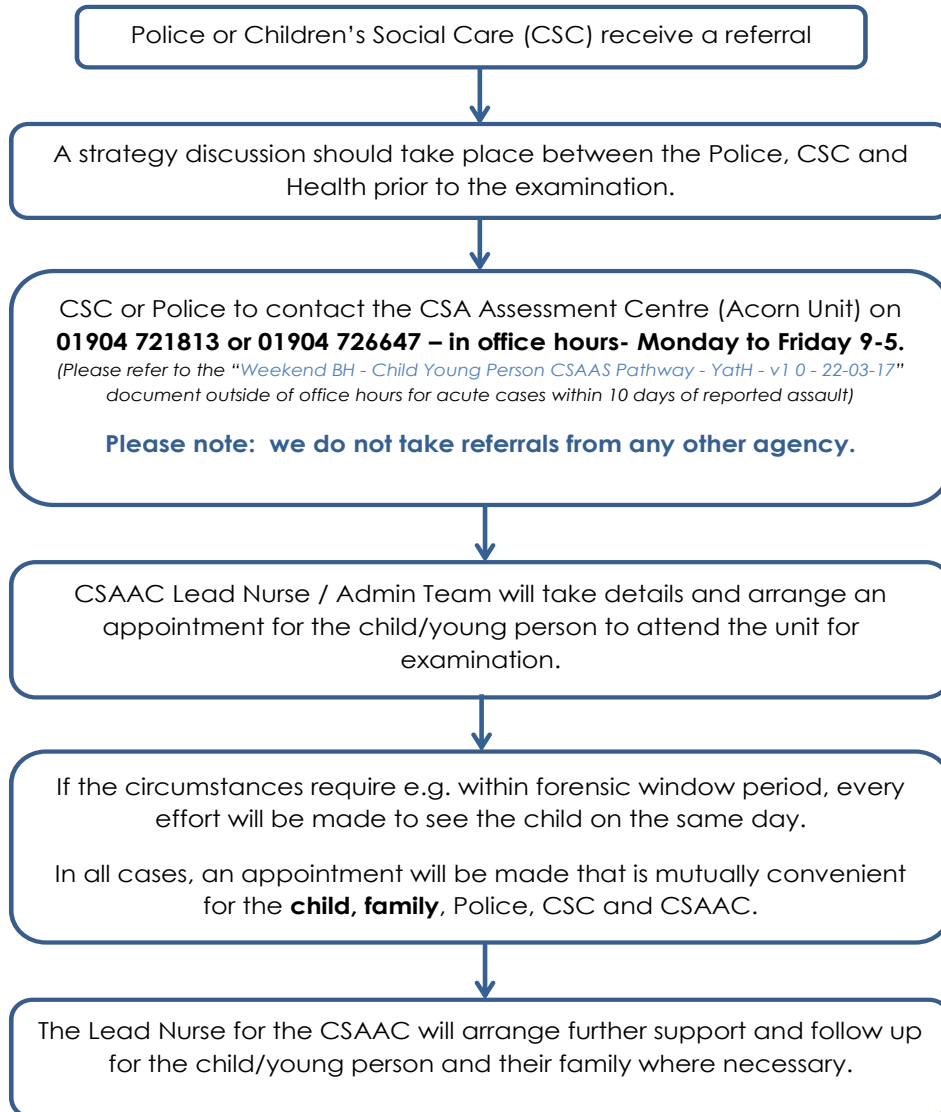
Police or Children's Social Care (CSC) receive a referral

A strategy discussion should take place between the Police, CSC and Health prior to the examination.

CSC or Police to contact the CSA Assessment Centre (Acorn Unit) on **01904 721813 or 01904 726647 – in office hours- Monday to Friday 9-5.**
*(Please refer to the "Weekend BH - Child Young Person CSAAS Pathway - YatH - v1 0 - 22-03-17" document outside of office hours for acute cases within 10 days of reported assault)*

**Please note: we do not take referrals from any other agency.**

CSAAC Lead Nurse / Admin Team will take details and arrange an appointment for the child/young person to attend the unit for examination.

If the circumstances require e.g. within forensic window period, every effort will be made to see the child on the same day.

In all cases, an appointment will be made that is mutually convenient for the **child, family**, Police, CSC and CSAAC.

The Lead Nurse for the CSAAC will arrange further support and follow up for the child/young person and their family where necessary.